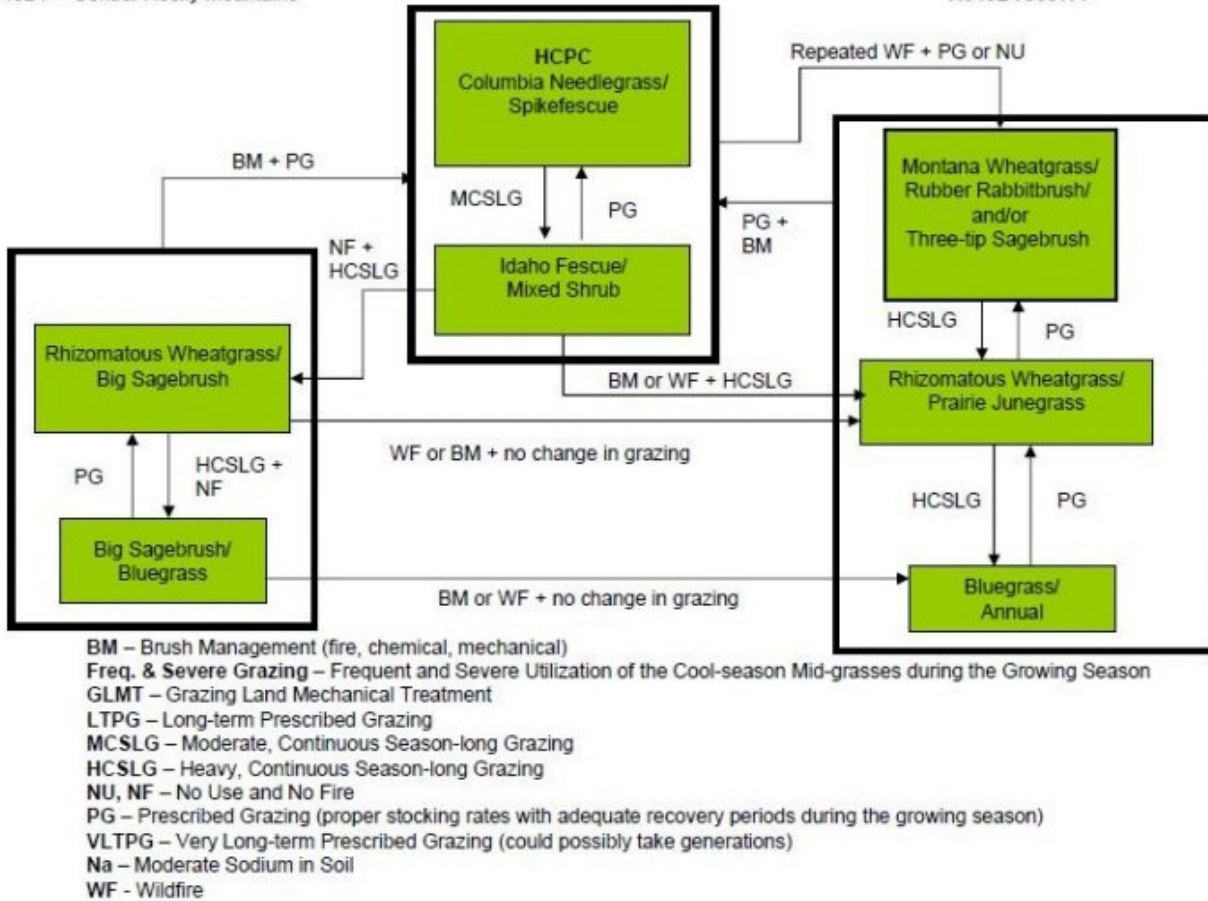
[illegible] - Central Rocky Mountains

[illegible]

HCPC
Columbia Needlegrass/
Spikefescue

Repeated WF + PG or NU

BM + PG

MCSLG

PG

PG +
BM

Montana Wheatgrass/
Rubber Rabbitbrush/
and/or
Three-tip Sagebrush

NF +
HCSLG

Idaho Fescue/
Mixed Shrub

HCSLG

PG

Rhizomatous Wheatgrass/
Big Sagebrush

BM or WF + HCSLG

Rhizomatous Wheatgrass/
Prairie Junegrass

WF or BM + no change in grazing

PG

HCSLG +
NF

HCSLG

PG

Big Sagebrush/
Bluegrass

BM or WF + no change in grazing

Bluegrass/
Annual

BM – Brush Management (fire, chemical, mechanical)
Freq. & Severe Grazing – Frequent and Severe Utilization of the Cool-season Mid-grasses during the Growing Season
GLMT – Grazing Land Mechanical Treatment
LTPG – Long-term Prescribed Grazing
MCSLG – Moderate, Continuous Season-long Grazing
HCSLG – Heavy, Continuous Season-long Grazing
NU, NF – No Use and No Fire
PG – Prescribed Grazing (proper stocking rates with adequate recovery periods during the growing season)
VLTPG – Very Long-term Prescribed Grazing (could possibly take generations)
Na – Moderate Sodium in Soil
WF - Wildfire